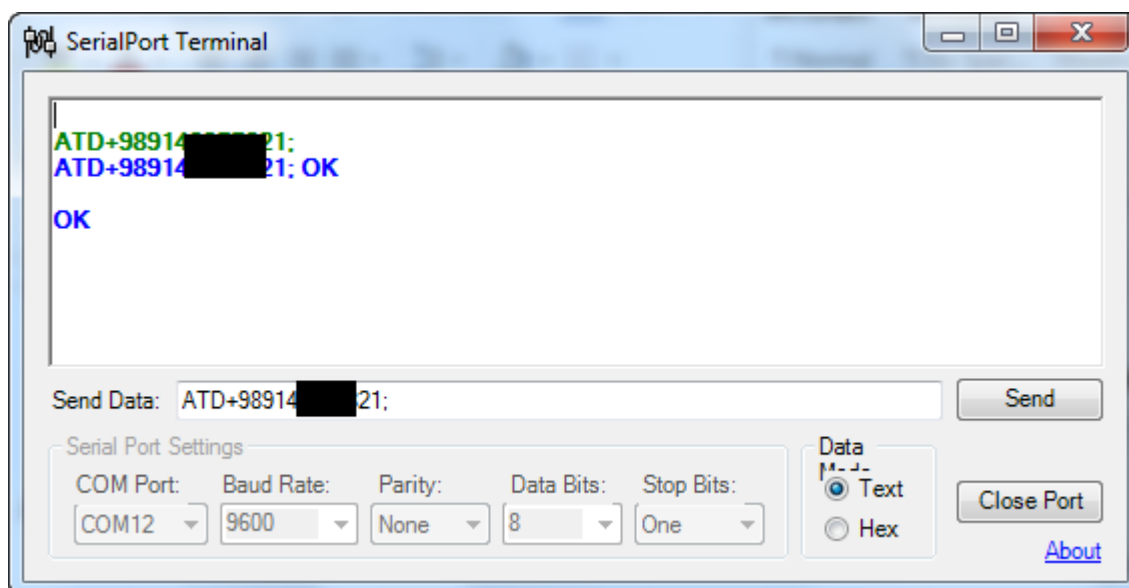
SerialPort Terminal

ATD+98914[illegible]21;
ATD+98914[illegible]21; OK

OK

Send Data: ATD+98914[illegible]21;

Send

Serial Port Settings

COM Port: COM12

Baud Rate: 9600

Parity: None

Data Bits: 8

Stop Bits: One

Data Mode

Text

Hex

Close Port

About